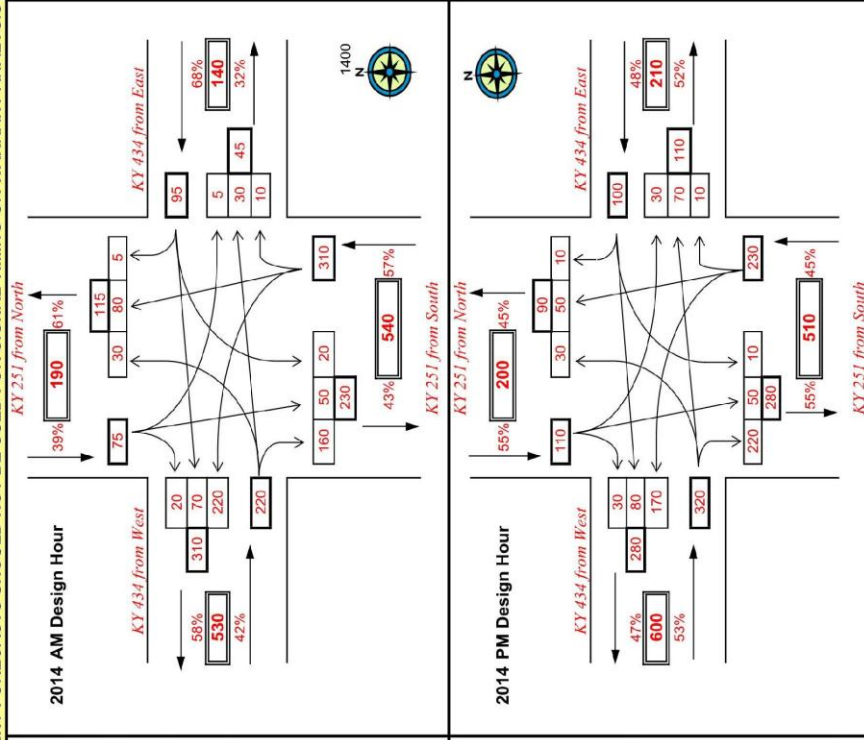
2014 AM Design Hour

KY 434 from West
58%
530
42%
310
20
70
220
220

KY 251 from North
39%
190
61%
75
115
30
80
5

KY 434 from East
68%
140
32%
95
45
5
30
10

KY 251 from South
310
57%
540
43%
20
50
230
160

1400
N

2014 PM Design Hour

KY 434 from West
47%
600
53%
280
30
80
170
320

KY 251 from North
55%
200
45%
110
90
30
50
10

KY 434 from East
48%
210
52%
100
110
30
70
10

KY 251 from South
230
45%
510
55%
10
50
280
220

N